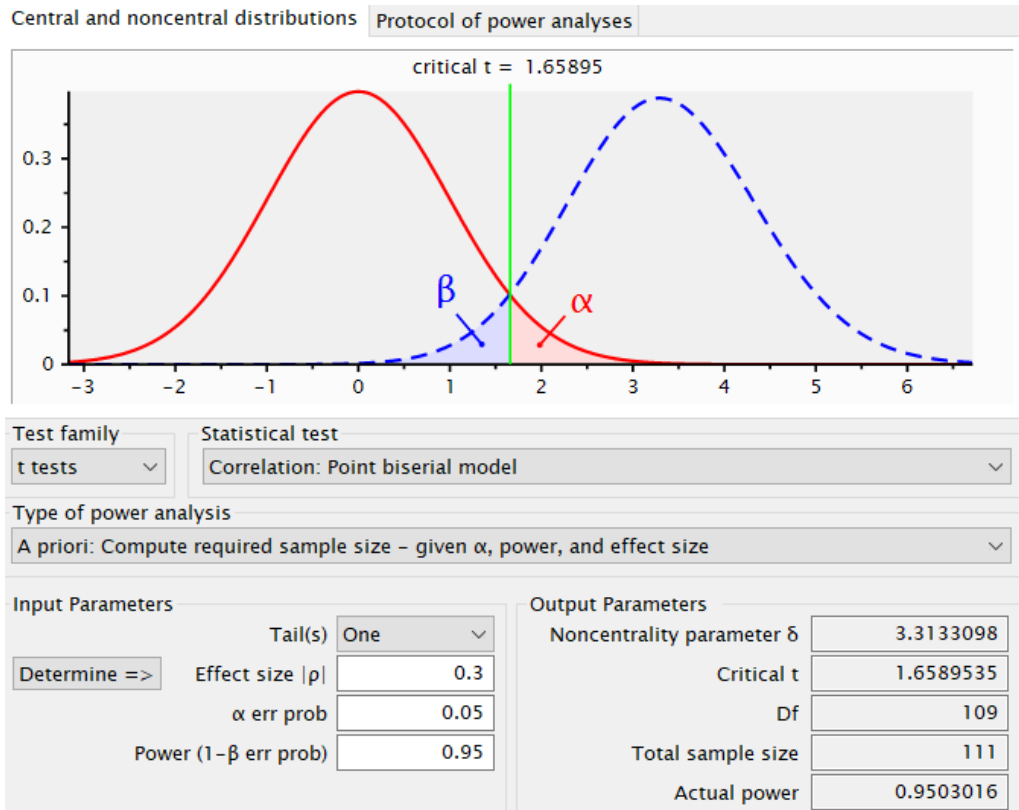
Central and noncentral distributions | Protocol of power analyses

critical t = 1.65895

0.3
0.2
0.1
0

β
α

−3 −2 −1 0 1 2 3 4 5 6

Test family
t tests

Statistical test
Correlation: Point biserial model

Type of power analysis
A priori: Compute required sample size – given α, power, and effect size

Input Parameters
Tail(s) One
Determine => Effect size |ρ| 0.3
α err prob 0.05
Power (1−β err prob) 0.95

Output Parameters
Noncentrality parameter δ 3.3133098
Critical t 1.6589535
Df 109
Total sample size 111
Actual power 0.9503016